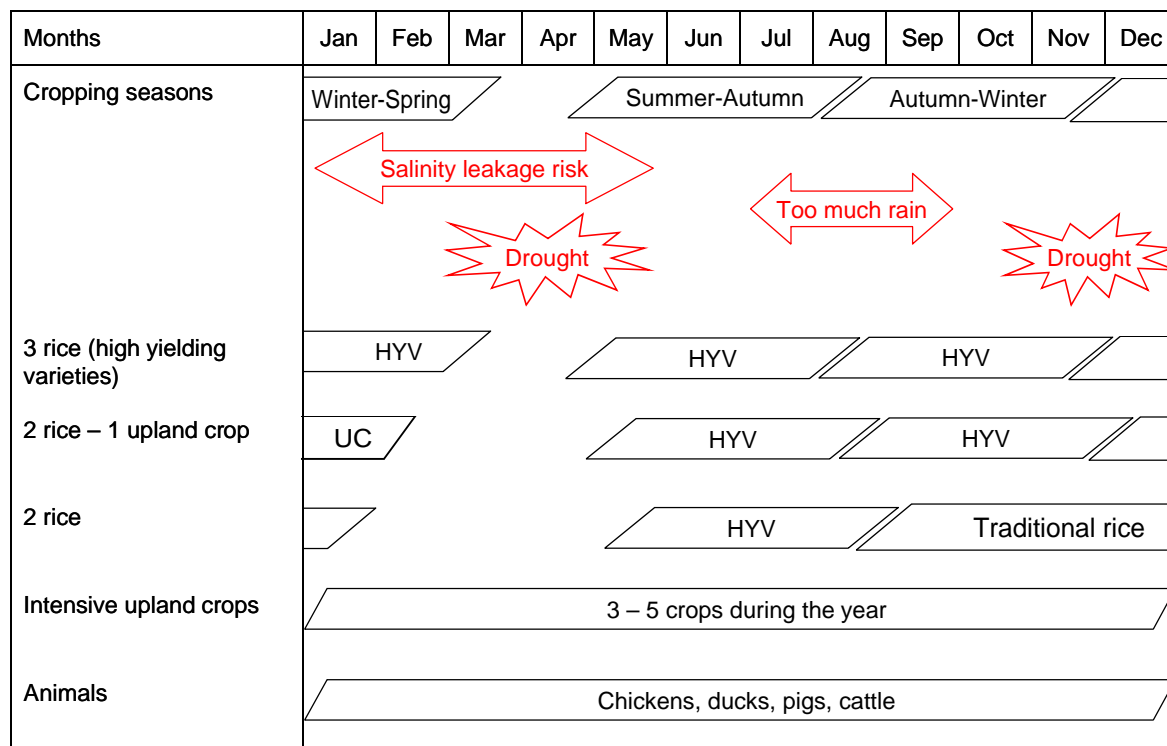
| Months | Jan | Feb | Mar | Apr | May | Jun | Jul | Aug | Sep | Oct | Nov | Dec |
|---|---|---|---|---|---|---|---|---|---|---|---|---|

Cropping seasons
Winter-Spring
Summer-Autumn
Autumn-Winter
Salinity leakage risk
Too much rain
Drought
Drought

3 rice (high yielding varieties)
HYV
HYV
HYV

2 rice – 1 upland crop
UC
HYV
HYV

2 rice
HYV
Traditional rice

Intensive upland crops
3 – 5 crops during the year

Animals
Chickens, ducks, pigs, cattle